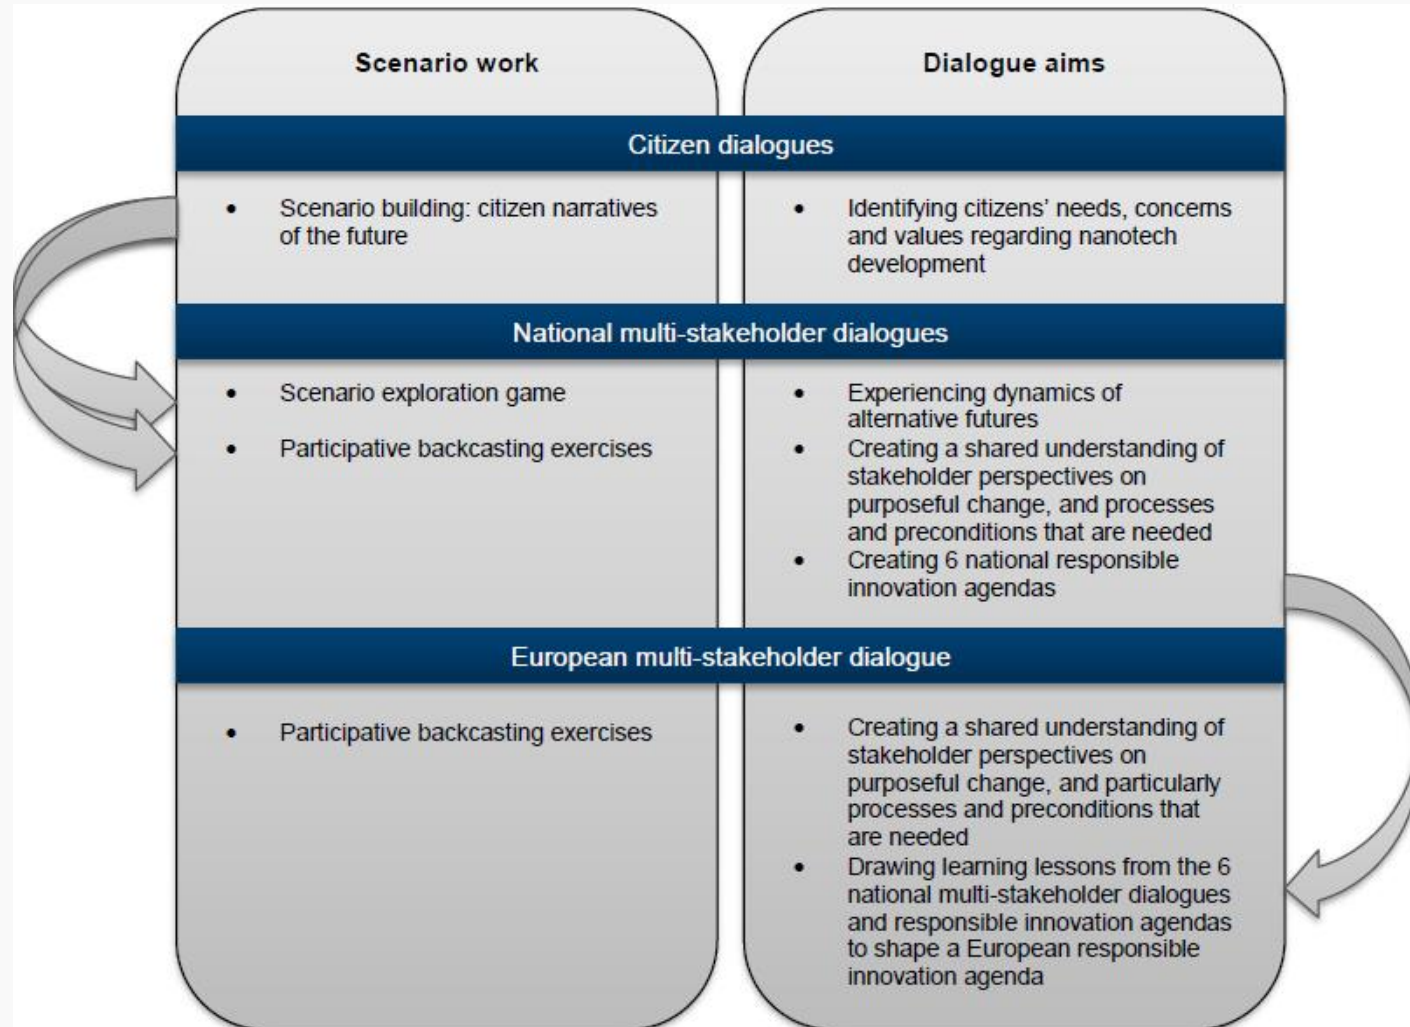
| Scenario work | Dialogue aims |
|---|---|
| **Citizen dialogues** | |
| • Scenario building: citizen narratives of the future | • Identifying citizens' needs, concerns and values regarding nanotech development |
| **National multi-stakeholder dialogues** | |
| • Scenario exploration game<br>• Participative backcasting exercises | • Experiencing dynamics of alternative futures<br>• Creating a shared understanding of stakeholder perspectives on purposeful change, and processes and preconditions that are needed<br>• Creating 6 national responsible innovation agendas |
| **European multi-stakeholder dialogue** | |
| • Participative backcasting exercises | • Creating a shared understanding of stakeholder perspectives on purposeful change, and particularly processes and preconditions that are needed<br>• Drawing learning lessons from the 6 national multi-stakeholder dialogues and responsible innovation agendas to shape a European responsible innovation agenda |